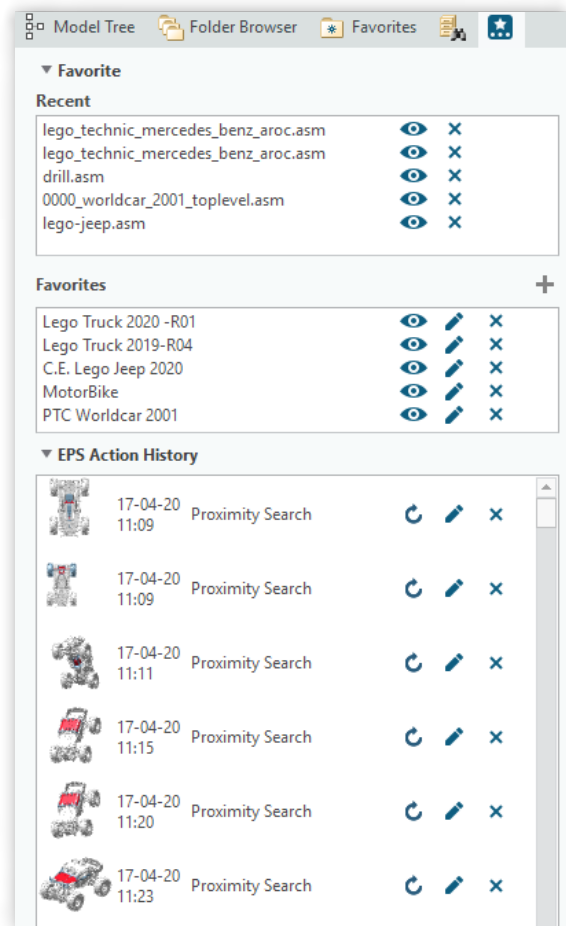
Model Tree Folder Browser Favorites

▾ Favorite

Recent

lego_technic_mercedes_benz_aroc.asm
lego_technic_mercedes_benz_aroc.asm
drill.asm
0000_worldcar_2001_toplevel.asm
lego-jeep.asm

Favorites

Lego Truck 2020 -R01
Lego Truck 2019-R04
C.E. Lego Jeep 2020
MotorBike
PTC Worldcar 2001

▾ EPS Action History

17-04-20 11:09 Proximity Search
17-04-20 11:09 Proximity Search
17-04-20 11:11 Proximity Search
17-04-20 11:15 Proximity Search
17-04-20 11:20 Proximity Search
17-04-20 11:23 Proximity Search